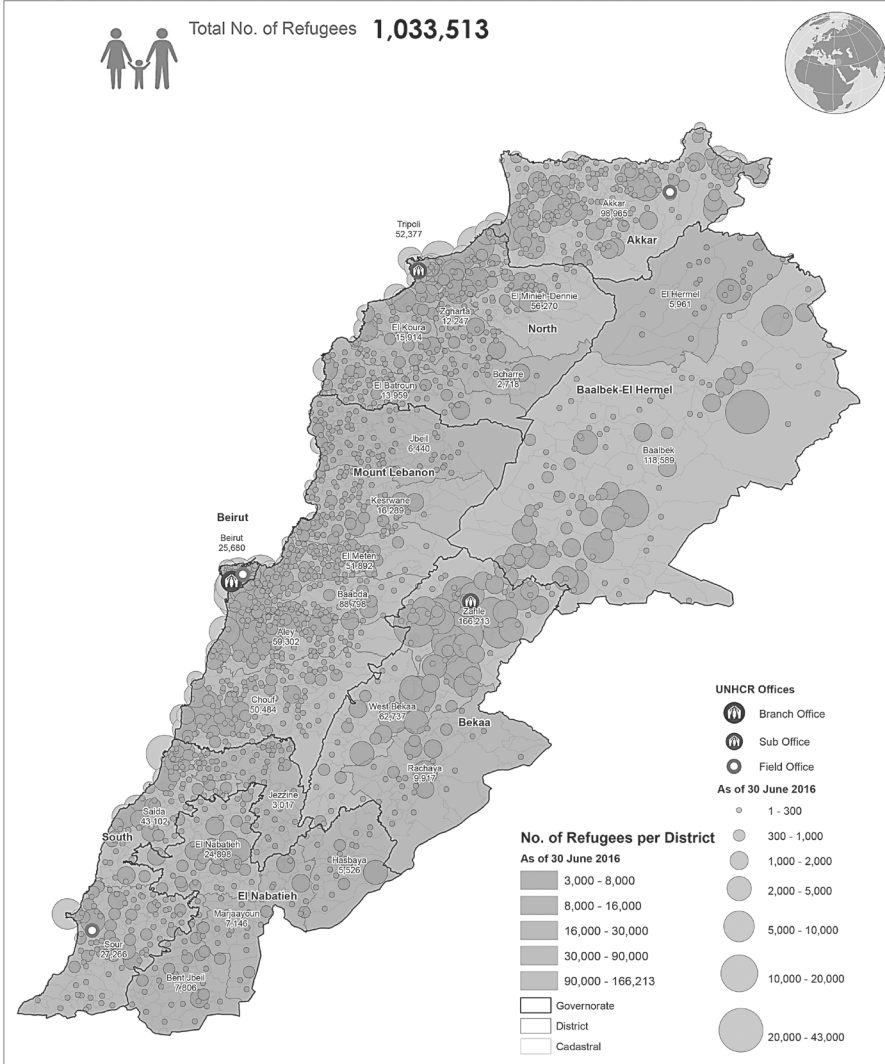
Total No. of Refugees 1,033,513

Akkar
98,965

Akkar

Tripoli
52,377

El Minieh-Dennie
56,270

El Hermel
5,961

Zgharta
12,247

North

El Koura
15,914

Bcharre
2,718

El Batroun
13,959

Baalbek-El Hermel

Jbeil
6,440

Baalbek
118,559

Mount Lebanon

Kesrwane
16,289

Beirut

Beirut
25,680

El Meten
51,892

Baabda
88,798

Zahle
166,213

Aley
59,302

Chouf
50,484

West Bekaa
62,737

Bekaa

Rachaya
9,917

Jezzine
3,017

Saida
43,102

South

El Nabatieh
24,898

Hasbaya
5,526

El Nabatieh

Marjaayoun
7,146

Sour
27,266

Bent Jbeil
7,806

UNHCR Offices
Branch Office
Sub Office
Field Office
As of 30 June 2016
1 - 300
300 - 1,000
1,000 - 2,000
2,000 - 5,000
5,000 - 10,000
10,000 - 20,000
20,000 - 43,000

No. of Refugees per District
As of 30 June 2016
3,000 - 8,000
8,000 - 16,000
16,000 - 30,000
30,000 - 90,000
90,000 - 166,213
Governorate
District
Cadastral